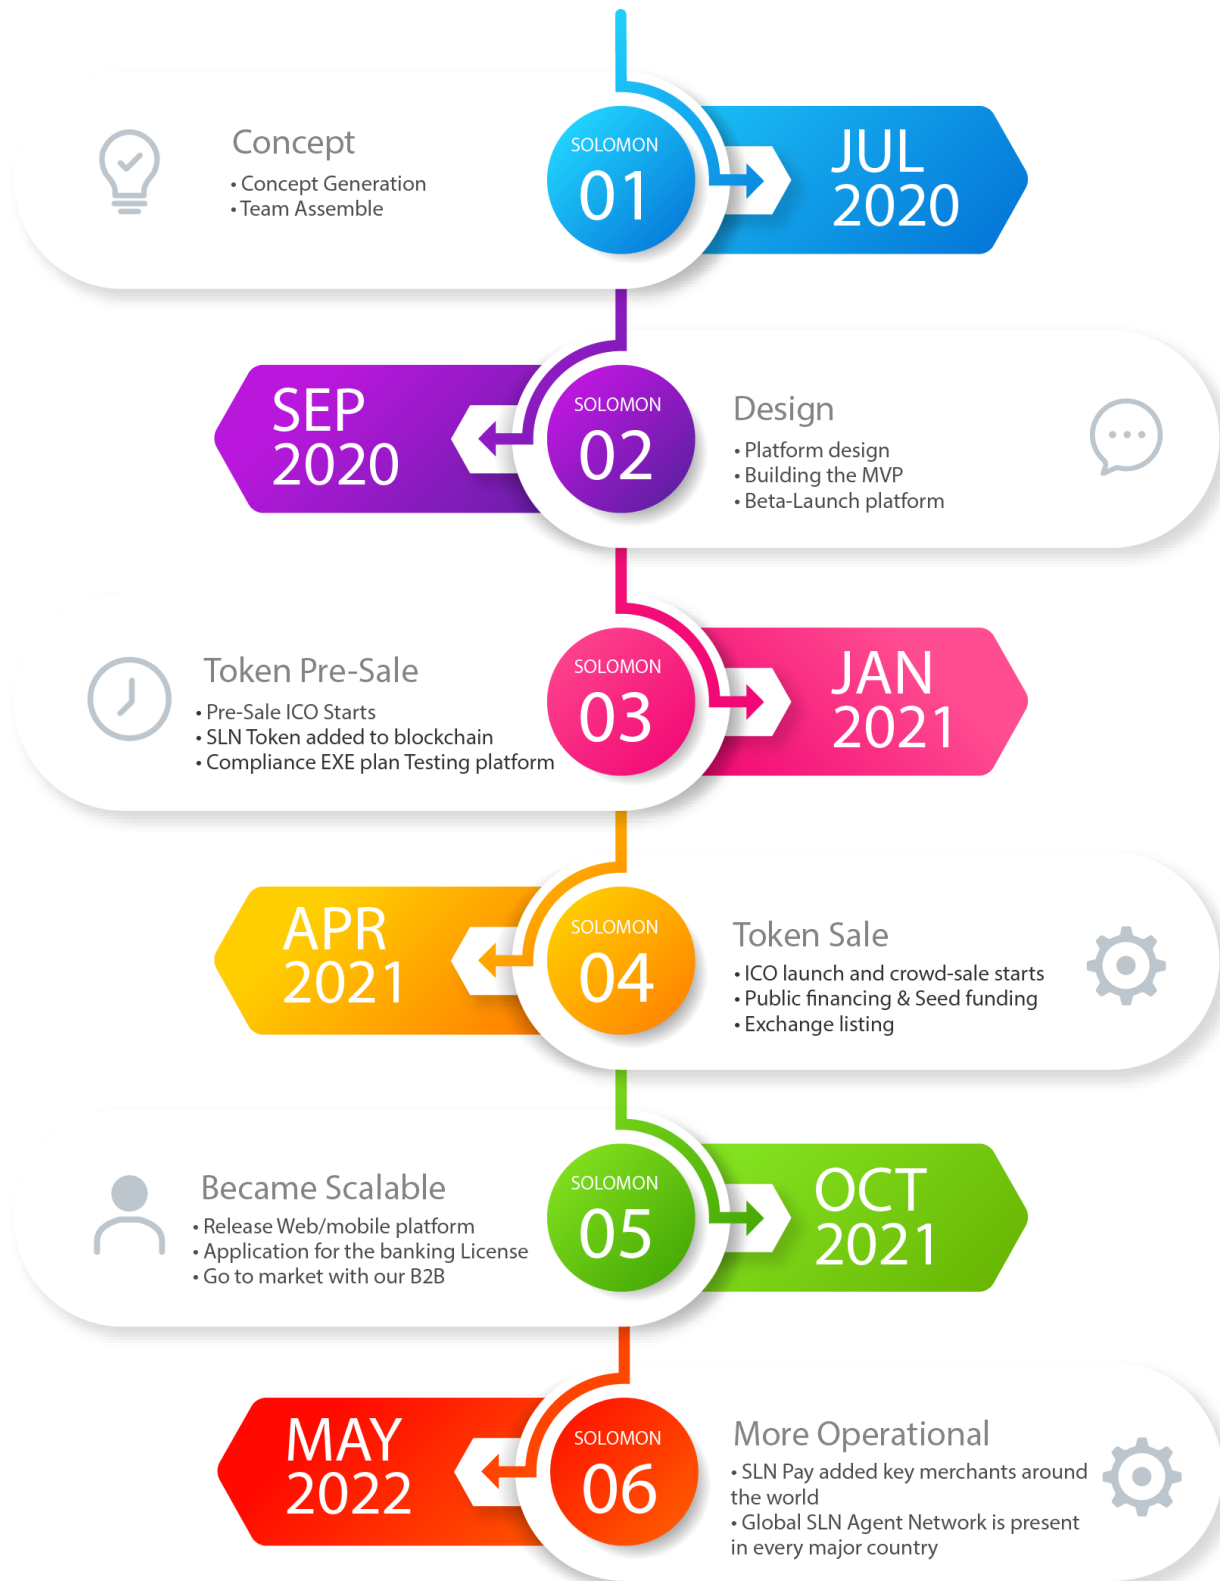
Concept
• Concept Generation
• Team Assemble

SOLOMON
01

JUL
2020

SEP
2020

SOLOMON
02

Design
• Platform design
• Building the MVP
• Beta-Launch platform

Token Pre-Sale
• Pre-Sale ICO Starts
• SLN Token added to blockchain
• Compliance EXE plan Testing platform

SOLOMON
03

JAN
2021

APR
2021

SOLOMON
04

Token Sale
• ICO launch and crowd-sale starts
• Public financing & Seed funding
• Exchange listing

Became Scalable
• Release Web/mobile platform
• Application for the banking License
• Go to market with our B2B

SOLOMON
05

OCT
2021

MAY
2022

SOLOMON
06

More Operational
• SLN Pay added key merchants around the world
• Global SLN Agent Network is present in every major country